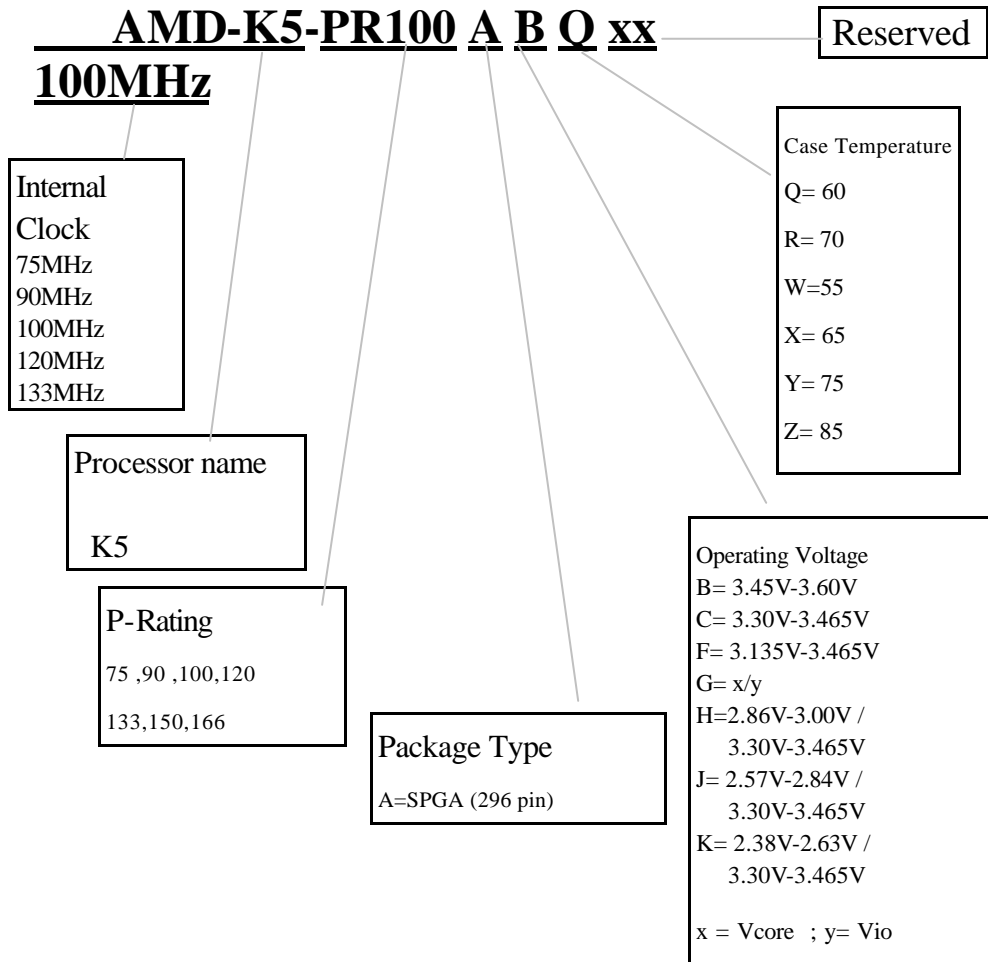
AMD-K5-PR100 A B Q xx

Reserved

100MHz

Internal Clock
75MHz
90MHz
100MHz
120MHz
133MHz

Case Temperature
Q= 60
R= 70
W=55
X= 65
Y= 75
Z= 85

Processor name

K5

P-Rating
75 ,90 ,100,120
133,150,166

Package Type
A=SPGA (296 pin)

Operating Voltage
B= 3.45V-3.60V
C= 3.30V-3.465V
F= 3.135V-3.465V
G= x/y
H=2.86V-3.00V / 3.30V-3.465V
J= 2.57V-2.84V / 3.30V-3.465V
K= 2.38V-2.63V / 3.30V-3.465V

x = Vcore ; y= Vio